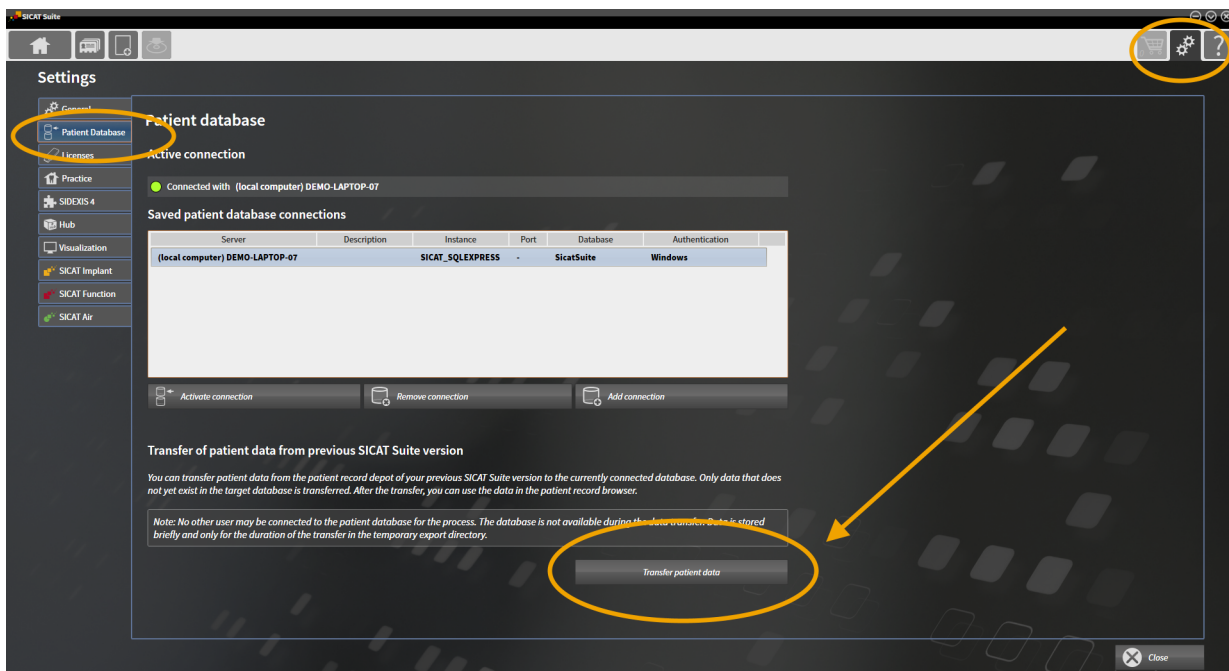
SICAT Suite

Settings

General
Patient Database
Licenses
Practice
SIDEXIS 4
Hub
Visualization
SICAT Implant
SICAT Function
SICAT Air

Patient database

Active connection

Connected with (local computer) DEMO-LAPTOP-07

Saved patient database connections

| Server | Description | Instance | Port | Database | Authentication |
|---|---|---|---|---|---|
| (local computer) DEMO-LAPTOP-07 | | SICAT_SQLEXPRESS | - | SicatSuite | Windows |

Activate connection
Remove connection
Add connection

Transfer of patient data from previous SICAT Suite version

You can transfer patient data from the patient record depot of your previous SICAT Suite version to the currently connected database. Only data that does not yet exist in the target database is transferred. After the transfer, you can use the data in the patient record browser.

Note: No other user may be connected to the patient database for the process. The database is not available during the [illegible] is stored briefly and only for the duration of the transfer in the temporary export directory.

Transfer patient data

Close